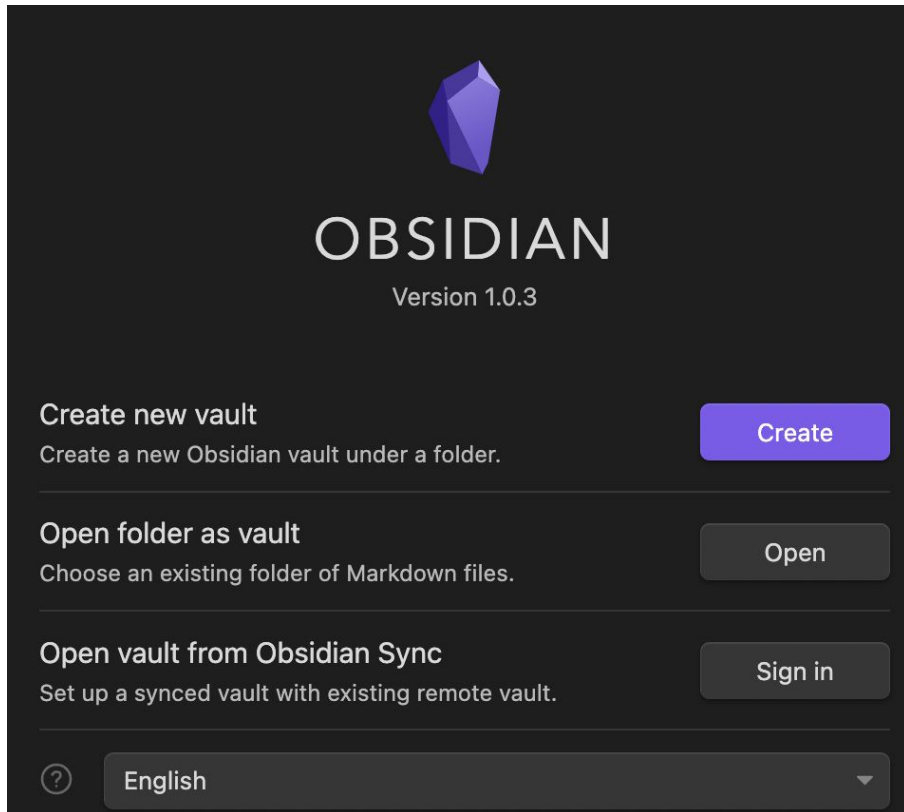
OBSIDIAN
Version 1.0.3

Create new vault
Create a new Obsidian vault under a folder.
Create

Open folder as vault
Choose an existing folder of Markdown files.
Open

Open vault from Obsidian Sync
Set up a synced vault with existing remote vault.
Sign in

?
English